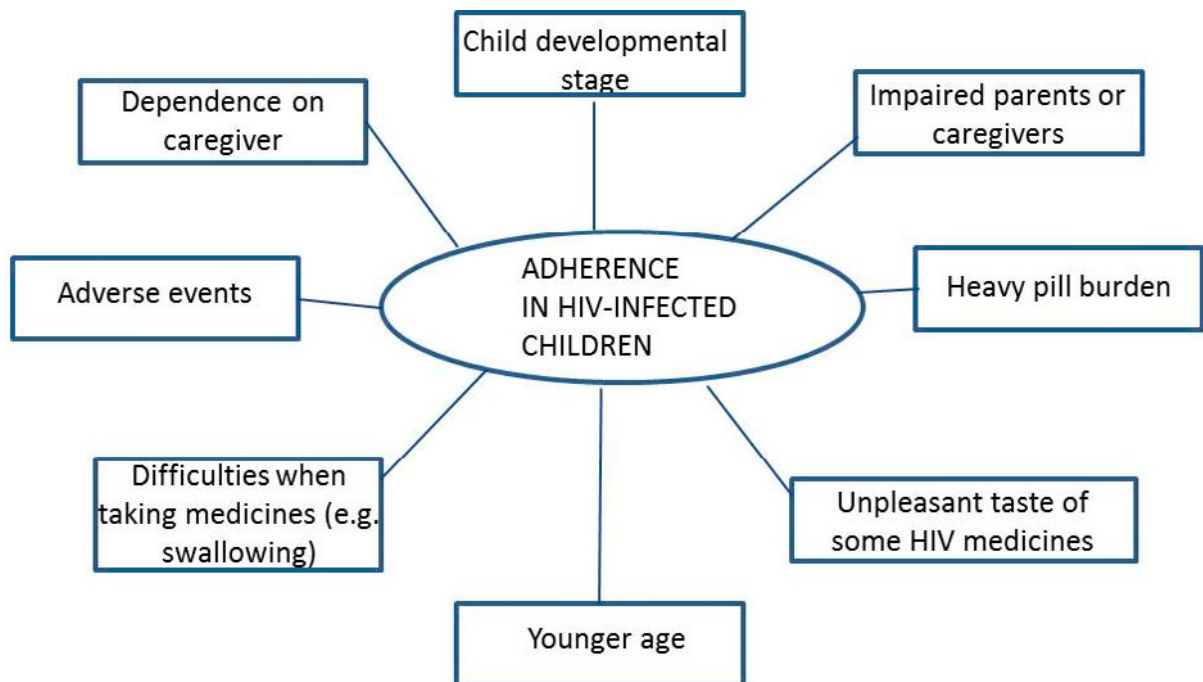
Child developmental stage

Dependence on caregiver

Impaired parents or caregivers

ADHERENCE IN HIV-INFECTED CHILDREN

Adverse events

Heavy pill burden

Difficulties when taking medicines (e.g. swallowing)

Unpleasant taste of some HIV medicines

Younger age